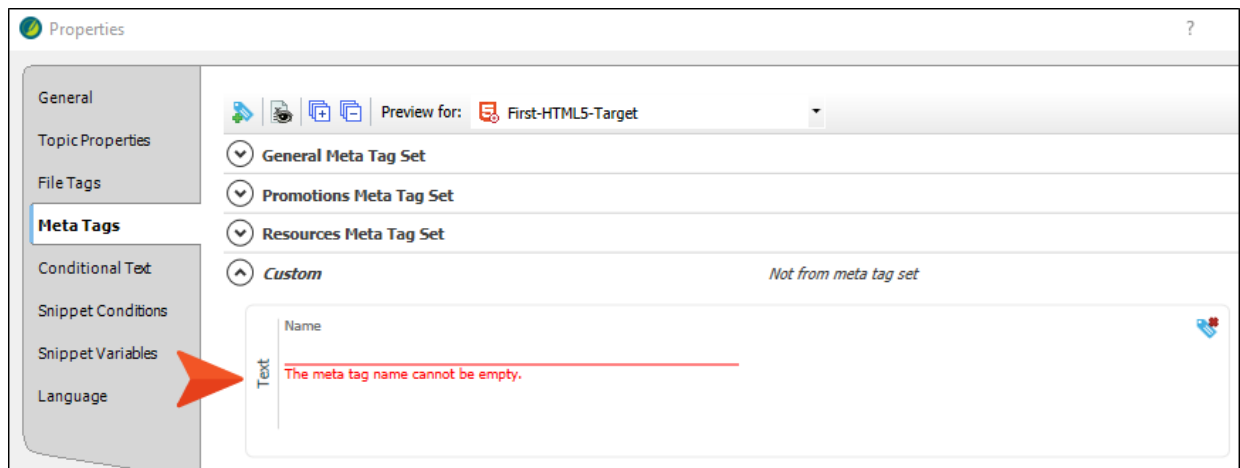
Properties
?

General
Topic Properties
File Tags
Meta Tags
Conditional Text
Snippet Conditions
Snippet Variables
Language

Preview for: First-HTML5-Target

General Meta Tag Set
Promotions Meta Tag Set
Resources Meta Tag Set
Custom
Not from meta tag set

Text
Name
The meta tag name cannot be empty.